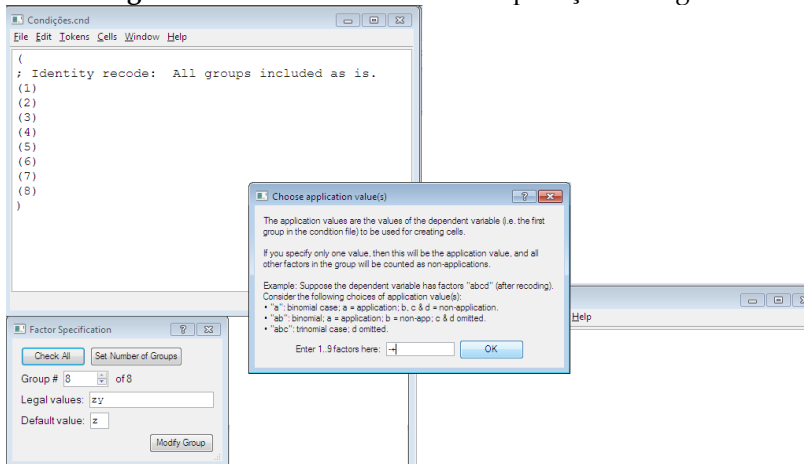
Condições.cnd

File Edit Tokens Cells Window Help

(
; Identity recode: All groups included as is.
(1)
(2)
(3)
(4)
(5)
(6)
(7)
(8)
)

Choose application value(s)

The application values are the values of the dependent variable (i.e. the first group in the condition file) to be used for creating cells.

If you specify only one value, then this will be the application value, and all other factors in the group will be counted as non-applications.

Example: Suppose the dependent variable has factors "abcd" (after recoding). Consider the following choices of application value(s):
• "a": binomial case; a = application; b, c & d = non-application.
• "ab": binomial; a = application; b = non-app; c & d omitted.
• "abc": trinomial case; d omitted.

Enter 1..9 factors here: -

OK

Help

Factor Specification

Check All

Set Number of Groups

Group # 8 of 8

Legal values: zy

Default value: z

Modify Group